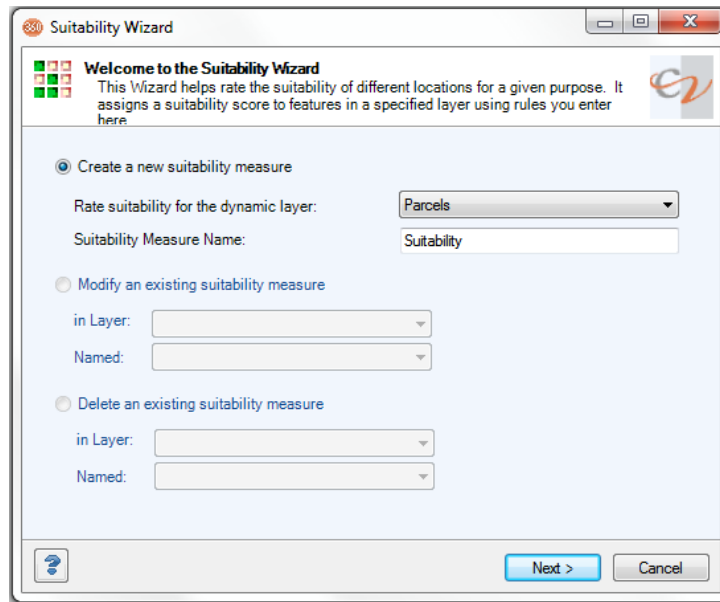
Suitability Wizard

Welcome to the Suitability Wizard
This Wizard helps rate the suitability of different locations for a given purpose. It assigns a suitability score to features in a specified layer using rules you enter here.

Create a new suitability measure

Rate suitability for the dynamic layer: Parcels

Suitability Measure Name: Suitability

Modify an existing suitability measure

in Layer:

Named:

Delete an existing suitability measure

in Layer:

Named:

?

Next >

Cancel